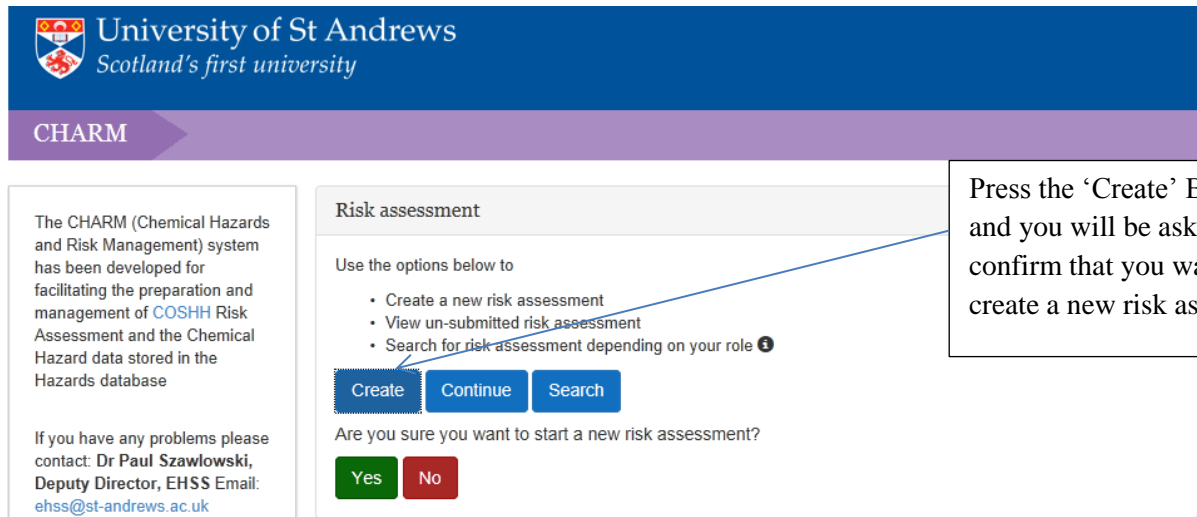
University of St Andrews
Scotland's first university

CHARM

The CHARM (Chemical Hazards and Risk Management) system has been developed for facilitating the preparation and management of COSHH Risk Assessment and the Chemical Hazard data stored in the Hazards database

If you have any problems please contact: Dr Paul Szawlowski, Deputy Director, EHSS Email: ehss@st-andrews.ac.uk

Risk assessment

Use the options below to

- Create a new risk assessment
- View un-submitted risk assessment
- Search for risk assessment depending on your role

Create Continue Search

Are you sure you want to start a new risk assessment?

Yes No

Press the 'Create' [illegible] and you will be ask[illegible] confirm that you wa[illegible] create a new risk as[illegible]